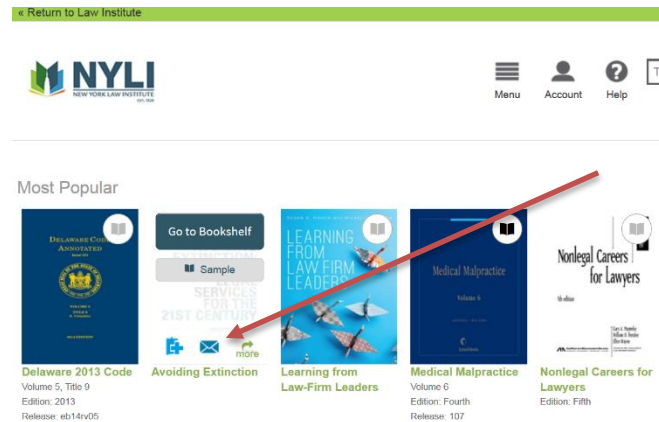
« Return to Law Institute

NYLI
NEW YORK LAW INSTITUTE
EST. 1828

Menu Account Help

Most Popular

DELAWARE CODE ANNOTATED

Go to Bookshelf
Sample

SERVICES FOR THE 21ST CENTURY

more

LEARNING FROM LAW FIRM LEADERS

Medical Malpractice
Volume 6

Nonlegal Careers for Lawyers

Delaware 2013 Code
Volume 5, Title 9
Edition: 2013
Release: eb14rv05

Avoiding Extinction

Learning from Law-Firm Leaders

Medical Malpractice
Volume 6
Edition: Fourth
Release: 107

Nonlegal Careers for Lawyers
Edition: Fifth